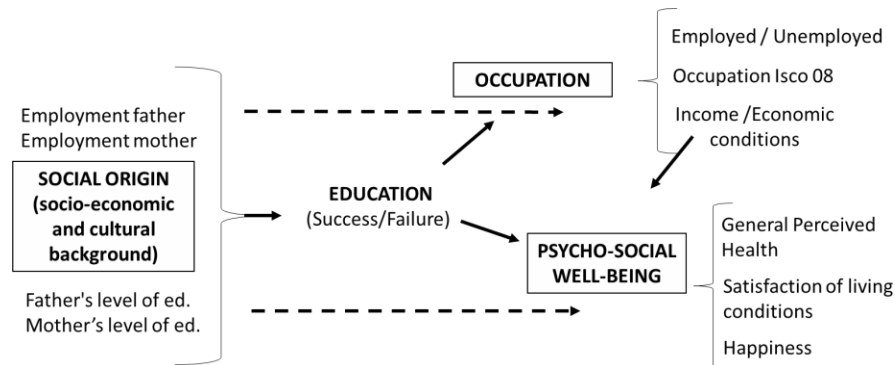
Employment father
Employment mother

SOCIAL ORIGIN (socio-economic and cultural background)

Father's level of ed.
Mother's level of ed.

OCCUPATION

Employed / Unemployed
Occupation Isco 08
Income /Economic conditions

EDUCATION
(Success/Failure)

PSYCHO-SOCIAL WELL-BEING

General Perceived Health
Satisfaction of living conditions
Happiness